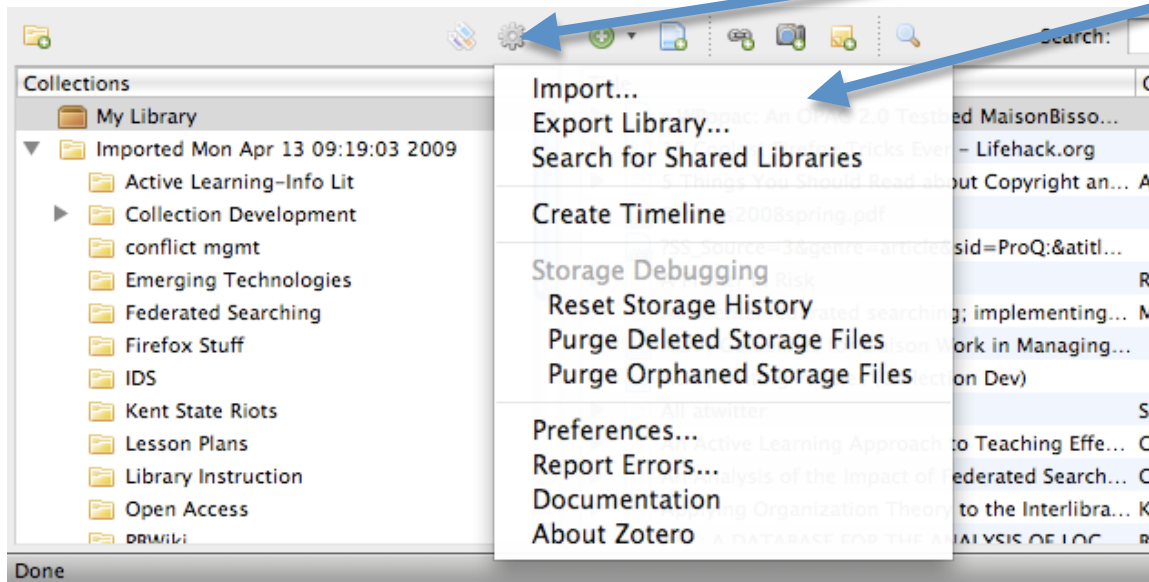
Search:

Collections

My Library

Imported Mon Apr 13 09:19:03 2009

Active Learning-Info Lit

Collection Development

conflict mgmt

Emerging Technologies

Federated Searching

Firefox Stuff

IDS

Kent State Riots

Lesson Plans

Library Instruction

Open Access

PBWiki

Import...

Export Library...

Search for Shared Libraries

Create Timeline

Storage Debugging

Reset Storage History

Purge Deleted Storage Files

Purge Orphaned Storage Files

Preferences...

Report Errors...

Documentation

About Zotero

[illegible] An OPAC 2.0 Testbed MaisonBisso...

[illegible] – Lifehack.org

5 Things You Should Read about Copyright an...

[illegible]s2008spring.pdf

?SS_Source=3&genre=article&sid=ProQ:&atitl...

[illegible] Risk

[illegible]rated searching; implementing...

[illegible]son Work in Managing...

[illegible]ection Dev)

All atwitter

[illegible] Active Learning Approach to Teaching Effe...

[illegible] Analysis of the Impact of Federated Search...

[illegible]ing Organization Theory to the Interlibra...

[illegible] A DATABASE FOR THE ANALYSIS OF LOC...

Done